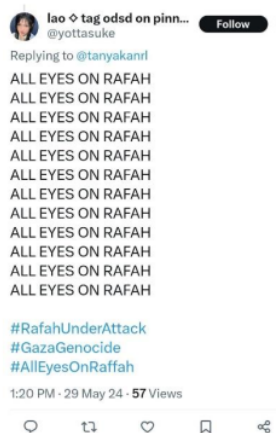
lao ◇ tag odsd on pinn...
@yottasuke
Follow

Replying to @tanyakanrl

ALL EYES ON RAFAH
ALL EYES ON RAFAH
ALL EYES ON RAFAH
ALL EYES ON RAFAH
ALL EYES ON RAFAH
ALL EYES ON RAFAH
ALL EYES ON RAFAH
ALL EYES ON RAFAH
ALL EYES ON RAFAH
ALL EYES ON RAFAH
ALL EYES ON RAFAH
ALL EYES ON RAFAH

#RafahUnderAttack
#GazaGenocide
#AllEyesOnRaffah

1:20 PM · 29 May 24 · 57 Views